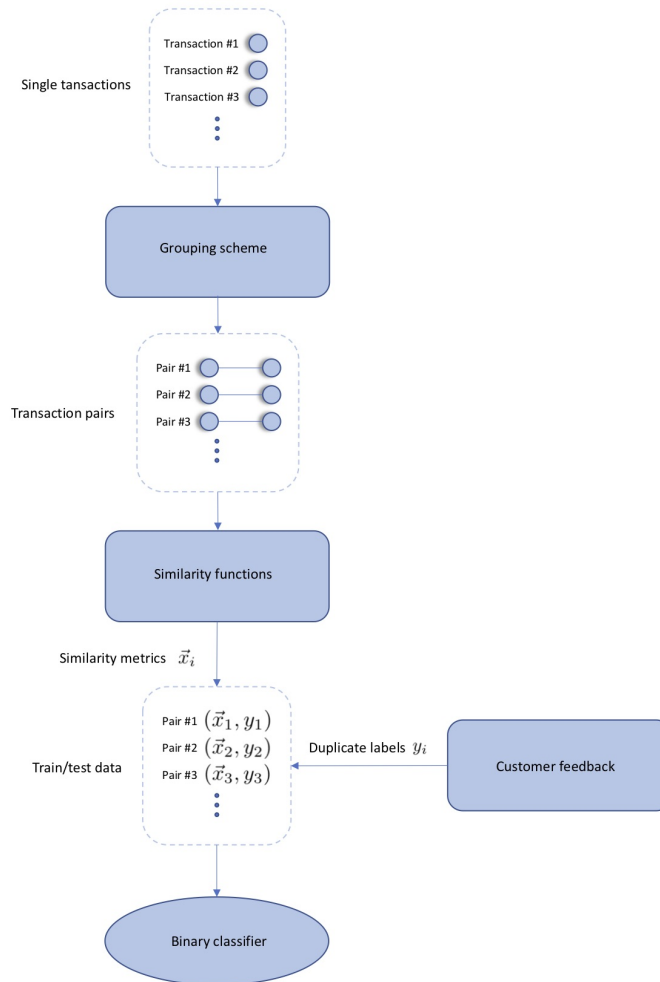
Single tansactions

Transaction #1
Transaction #2
Transaction #3

Grouping scheme

Transaction pairs

Pair #1
Pair #2
Pair #3

Similarity functions

Similarity metrics $\vec{x}_i$

Train/test data

Pair #1 $(\vec{x}_1, y_1)$
Pair #2 $(\vec{x}_2, y_2)$
Pair #3 $(\vec{x}_3, y_3)$

Duplicate labels $y_i$

Customer feedback

Binary classifier